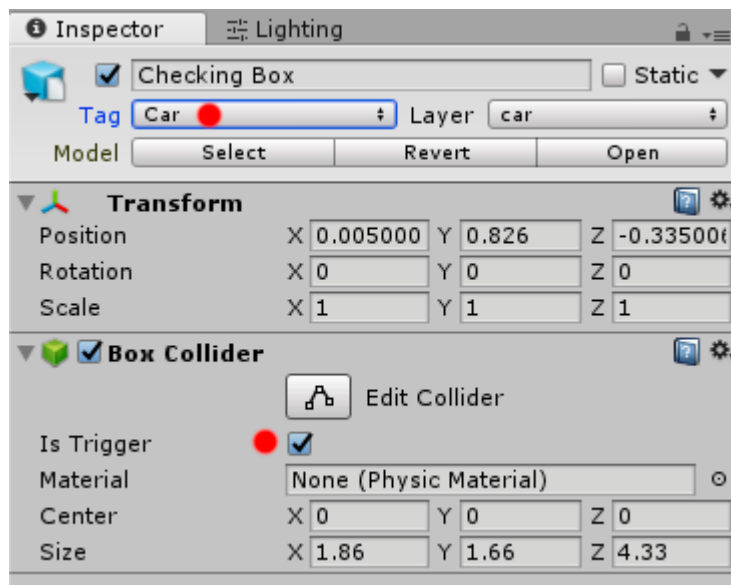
Inspector
Lighting

Checking Box
Static

Tag Car
Layer car

Model Select Revert Open

Transform
Position X 0.005000 Y 0.826 Z -0.33500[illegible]
Rotation X 0 Y 0 Z 0
Scale X 1 Y 1 Z 1

Box Collider
Edit Collider
Is Trigger
Material None (Physic Material)
Center X 0 Y 0 Z 0
Size X 1.86 Y 1.66 Z 4.33